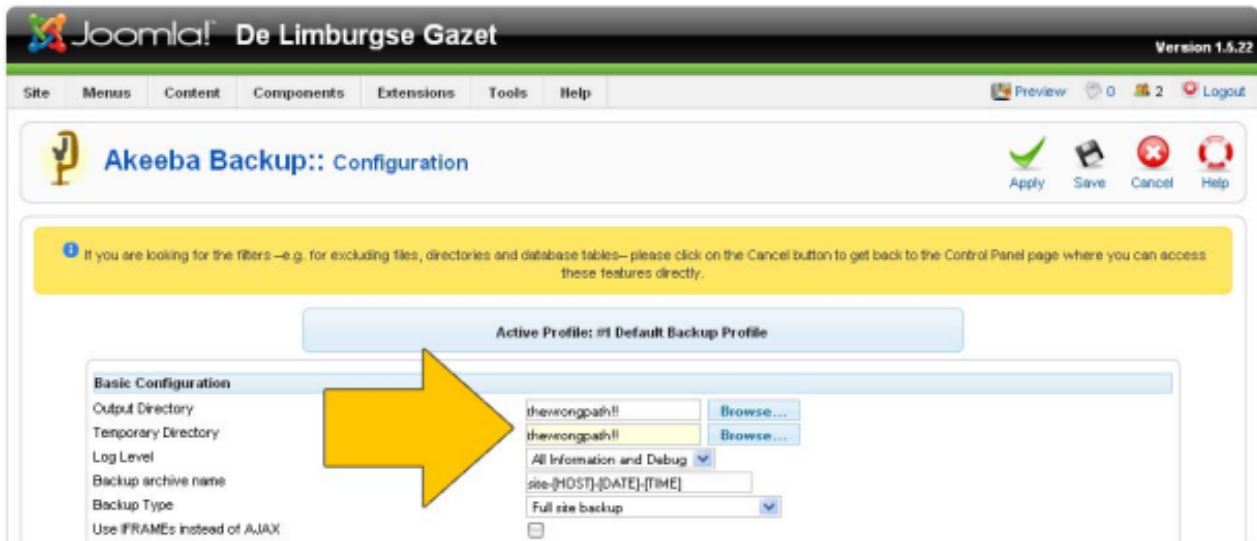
Joomla! De Limburgse Gazet

Version 1.5.22

Site Menus Content Components Extensions Tools Help

Preview 0 2 Logout

Akeeba Backup:: Configuration

Apply Save Cancel Help

If you are looking for the filters –e.g. for excluding files, directories and database tables– please click on the Cancel button to get back to the Control Panel page where you can access these features directly.

Active Profile: #1 Default Backup Profile

Basic Configuration

Output Directory thewrongpath!! Browse...

Temporary Directory thewrongpath!! Browse...

Log Level All Information and Debug

Backup archive name site-[HOST]-[DATE]-[TIME]

Backup Type Full site backup

Use IFRAMEs instead of AJAX